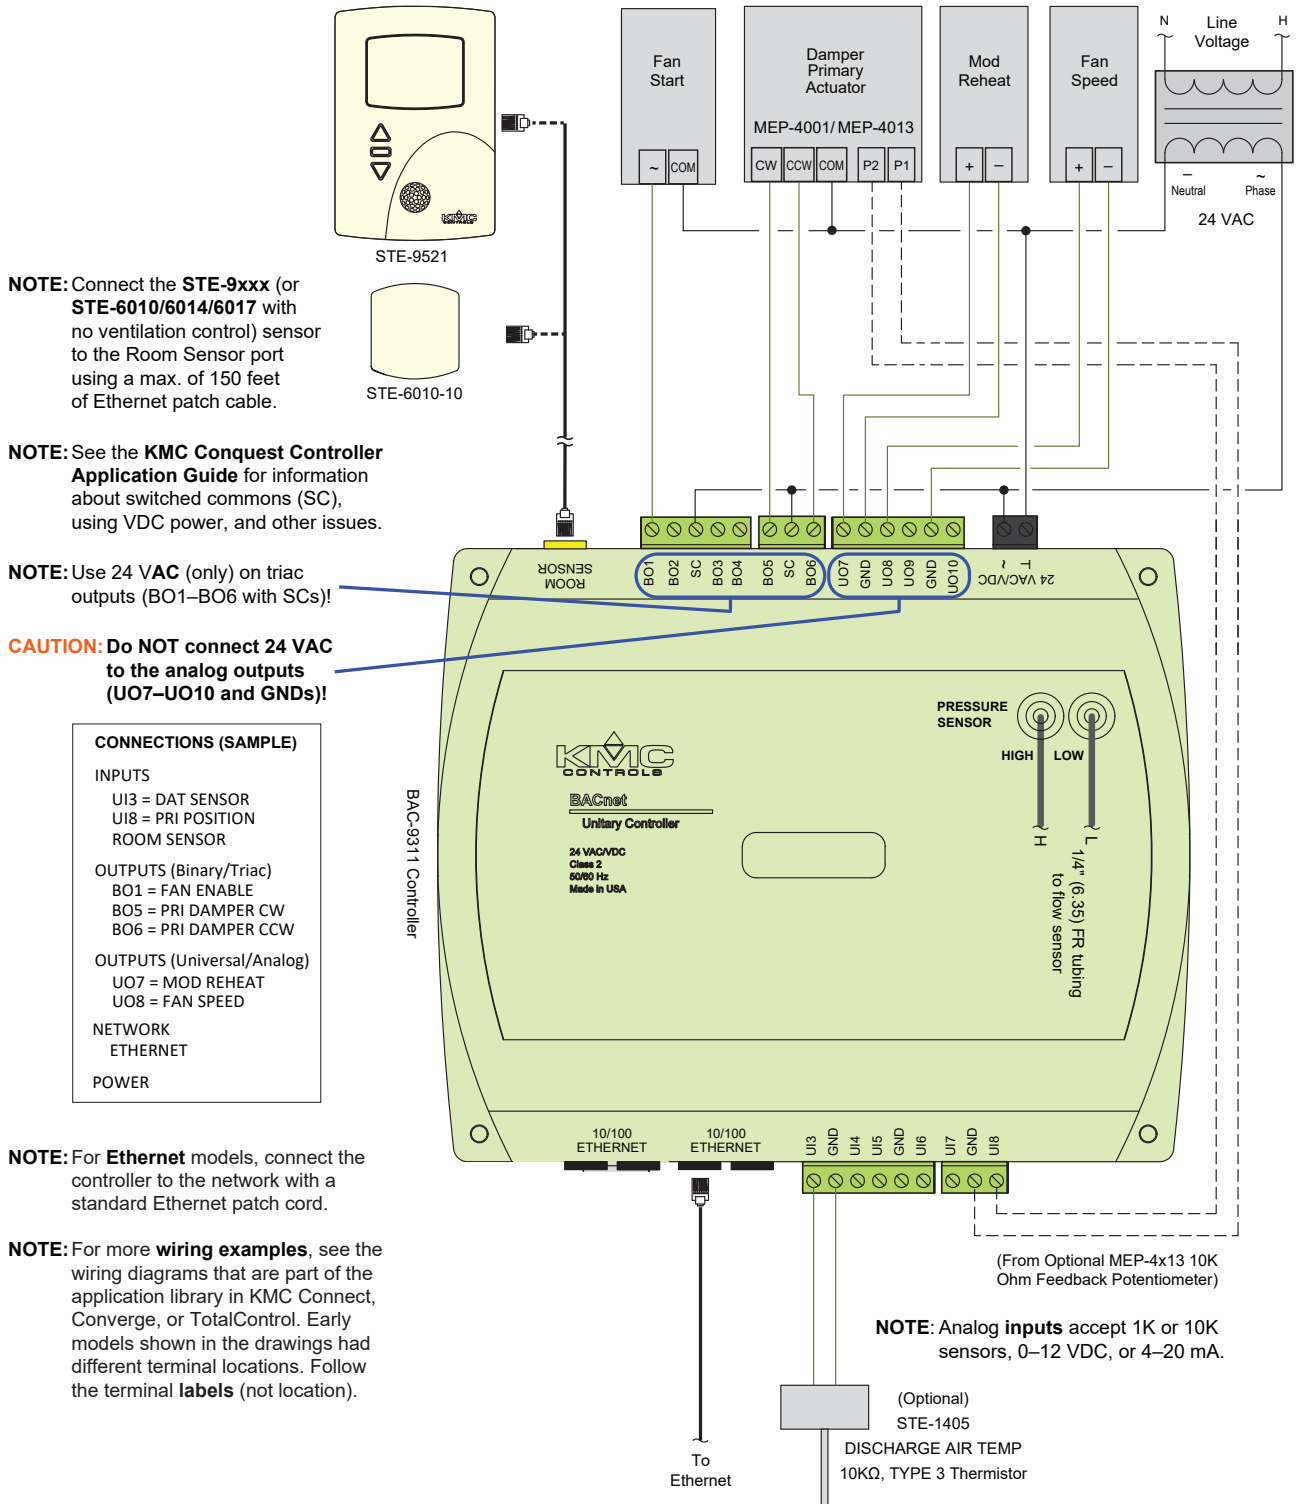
STE-9521

STE-6010-10

Fan Start

~ COM

Damper Primary Actuator

MEP-4001/ MEP-4013

CW CCW COM P2 P1

Mod Reheat

+ –

Fan Speed

+ –

N Line Voltage H

Neutral Phase

24 VAC

NOTE: Connect the **STE-9xxx** (or **STE-6010/6014/6017** with no ventilation control) sensor to the Room Sensor port using a max. of 150 feet of Ethernet patch cable.

NOTE: See the **KMC Conquest Controller Application Guide** for information about switched commons (SC), using VDC power, and other issues.

NOTE: Use 24 VAC (only) on triac outputs (BO1–BO6 with SCs)!

CAUTION: Do NOT connect 24 VAC to the analog outputs (UO7–UO10 and GNDs)!

ROOM SENSOR

BO1 BO2 SC BO3 BO4 BO5 SC BO6 UO7 GND UO8 UO9 GND UO10 24 VAC/VDC ~ ⊥

PRESSURE SENSOR

HIGH LOW

H L

1/4" (6.35) FR tubing to flow sensor

KMC CONTROLS

BACnet

Unitary Controller

24 VAC/VDC
Class 2
50/60 Hz
Made in USA

BAC-9311 Controller

CONNECTIONS (SAMPLE)

INPUTS
UI3 = DAT SENSOR
UI8 = PRI POSITION
ROOM SENSOR

OUTPUTS (Binary/Triac)
BO1 = FAN ENABLE
BO5 = PRI DAMPER CW
BO6 = PRI DAMPER CCW

OUTPUTS (Universal/Analog)
UO7 = MOD REHEAT
UO8 = FAN SPEED

NETWORK
ETHERNET

POWER

10/100 ETHERNET 10/100 ETHERNET

UI3 GND UI4 UI5 GND UI6 UI7 GND UI8

NOTE: For **Ethernet** models, connect the controller to the network with a standard Ethernet patch cord.

NOTE: For more **wiring examples**, see the wiring diagrams that are part of the application library in KMC Connect, Converge, or TotalControl. Early models shown in the drawings had different terminal locations. Follow the terminal **labels** (not location).

(From Optional MEP-4x13 10K Ohm Feedback Potentiometer)

NOTE: Analog **inputs** accept 1K or 10K sensors, 0–12 VDC, or 4–20 mA.

(Optional)
STE-1405
DISCHARGE AIR TEMP
10KΩ, TYPE 3 Thermistor

To Ethernet